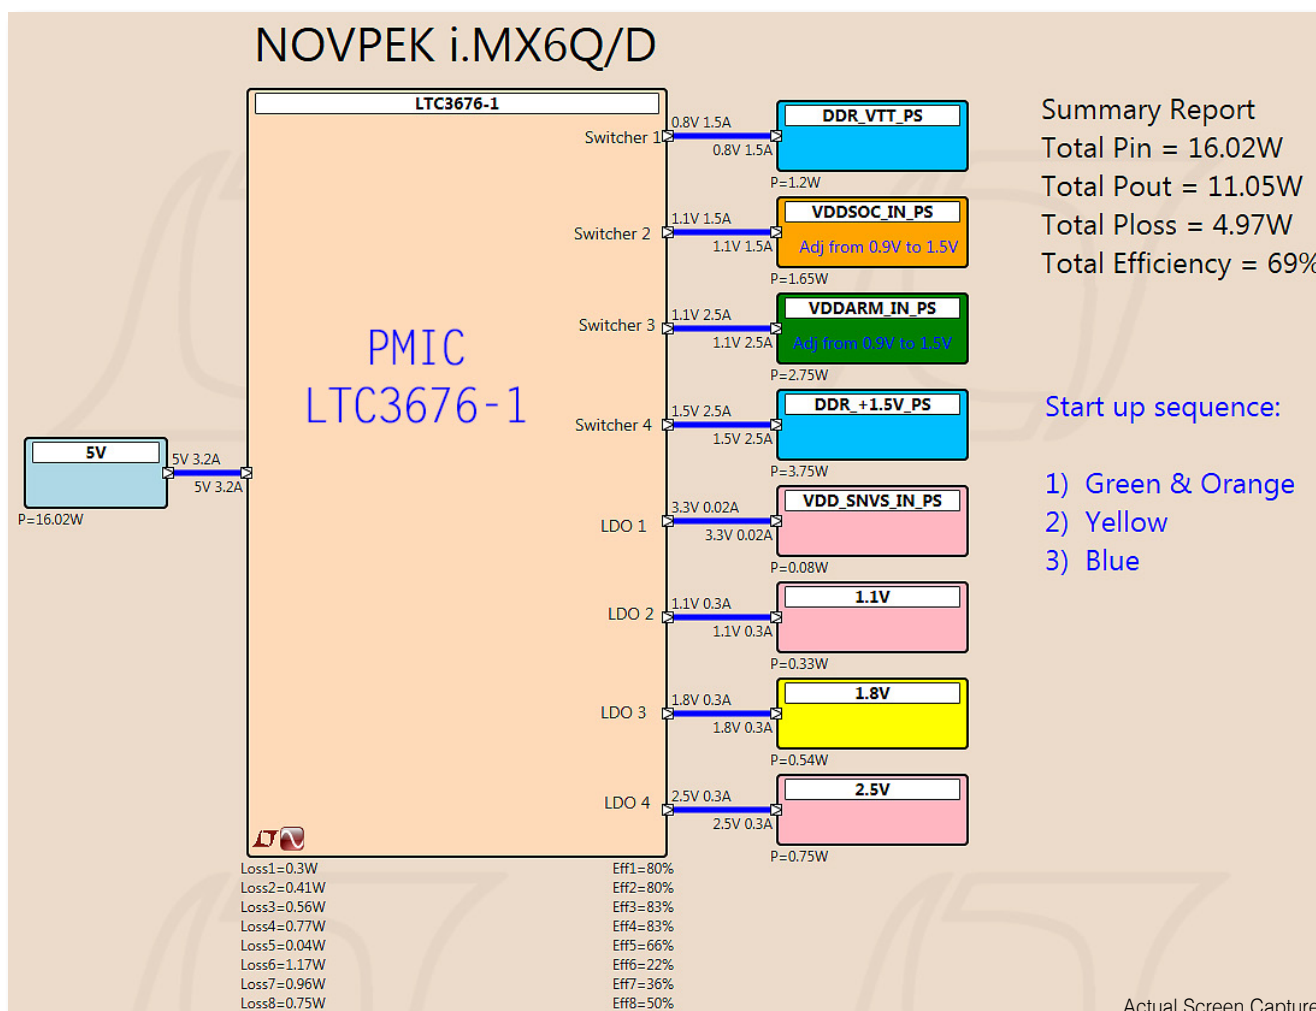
NOVPEK i.MX6Q/D

LTC3676-1

PMIC
LTC3676-1

5V
5V 3.2A
5V 3.2A
P=16.02W

Switcher 1
0.8V 1.5A
0.8V 1.5A
DDR_VTT_PS
P=1.2W

Switcher 2
1.1V 1.5A
1.1V 1.5A
VDDSOC_IN_PS
Adj from 0.9V to 1.5V
P=1.65W

Switcher 3
1.1V 2.5A
1.1V 2.5A
VDDARM_IN_PS
Adj from 0.9V to 1.5V
P=2.75W

Switcher 4
1.5V 2.5A
1.5V 2.5A
DDR_+1.5V_PS
P=3.75W

LDO 1
3.3V 0.02A
3.3V 0.02A
VDD_SNVS_IN_PS
P=0.08W

LDO 2
1.1V 0.3A
1.1V 0.3A
1.1V
P=0.33W

LDO 3
1.8V 0.3A
1.8V 0.3A
1.8V
P=0.54W

LDO 4
2.5V 0.3A
2.5V 0.3A
2.5V
P=0.75W

Loss1=0.3W
Loss2=0.41W
Loss3=0.56W
Loss4=0.77W
Loss5=0.04W
Loss6=1.17W
Loss7=0.96W
Loss8=0.75W

Eff1=80%
Eff2=80%
Eff3=83%
Eff4=83%
Eff5=66%
Eff6=22%
Eff7=36%
Eff8=50%

Summary Report
Total Pin = 16.02W
Total Pout = 11.05W
Total Ploss = 4.97W
Total Efficiency = 69%

Start up sequence:

1) Green & Orange
2) Yellow
3) Blue

Actual Screen Capture